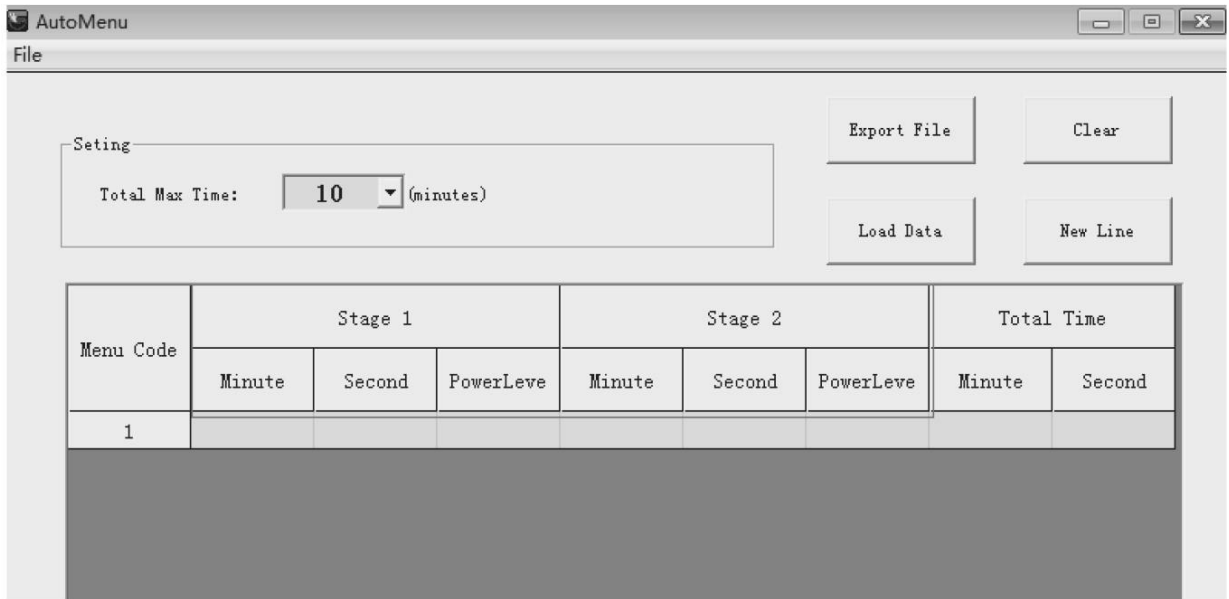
AutoMenu

File

Seting

Total Max Time: 10 (minutes)

Export File

Clear

Load Data

New Line

| Menu Code | Stage 1 | | | Stage 2 | | | Total Time | |
|---|---|---|---|---|---|---|---|---|
| | Minute | Second | PowerLeve | Minute | Second | PowerLeve | Minute | Second |
| 1 | | | | | | | | |